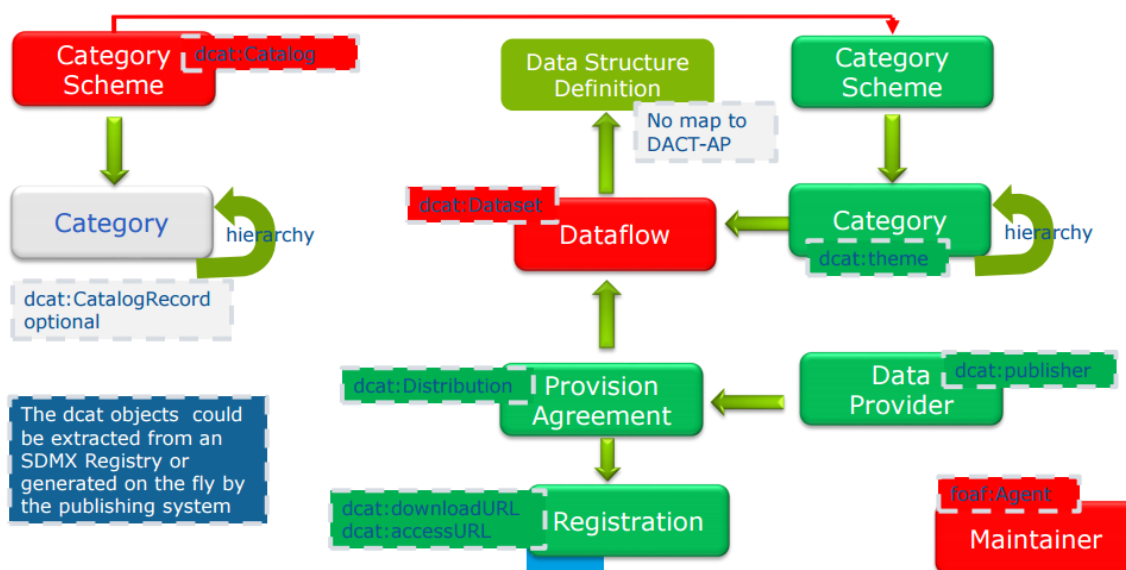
Category Scheme

dcat:Catalog

Category

hierarchy

dcat:CatalogRecord optional

The dcat objects could be extracted from an SDMX Registry or generated on the fly by the publishing system

Data Structure Definition

No map to DACT-AP

dcat:Dataset

Dataflow

dcat:Distribution

Provision Agreement

dcat:downloadURL
dcat:accessURL

Registration

Category Scheme

Category

dcat:theme

hierarchy

Data Provider

dcat:publisher

foaf:Agent

Maintainer